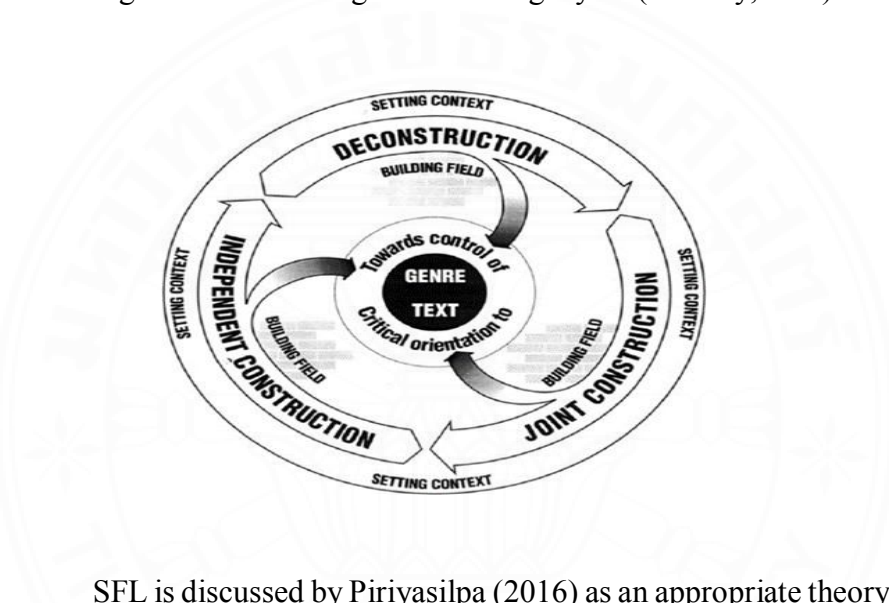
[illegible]

SETTING CONTEXT

DECONSTRUCTION

BUILDING FIELD

SETTING CONTEXT

JOINT CONSTRUCTION

BUILDING FIELD

SETTING CONTEXT

INDEPENDENT CONSTRUCTION

BUILDING FIELD

SETTING CONTEXT

Towards control of

GENRE

TEXT

Critical orientation to

SFL is discussed by Piriyasilpa (2016) as an appropriate theory